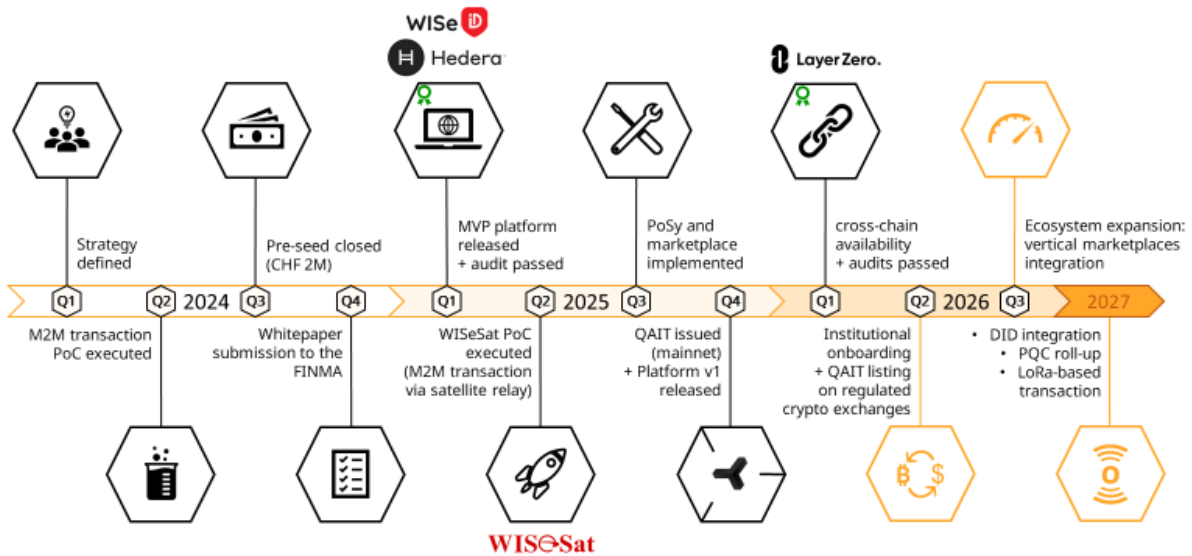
WISeID
Hedera
LayerZero.

Strategy defined

Pre-seed closed (CHF 2M)

MVP platform released + audit passed

PoSy and marketplace implemented

cross-chain availability + audits passed

Ecosystem expansion: vertical marketplaces integration

Q1 Q2 2024 Q3 Q4 Q1 Q2 2025 Q3 Q4 Q1 Q2 2026 Q3 2027

M2M transaction PoC executed

Whitepaper submission to the FINMA

WISeSat PoC executed (M2M transaction via satellite relay)

QAIT issued (mainnet) + Platform v1 released

Institutional onboarding + QAIT listing on regulated crypto exchanges

• DID integration
• PQC roll-up
• LoRa-based transaction

WISeSat